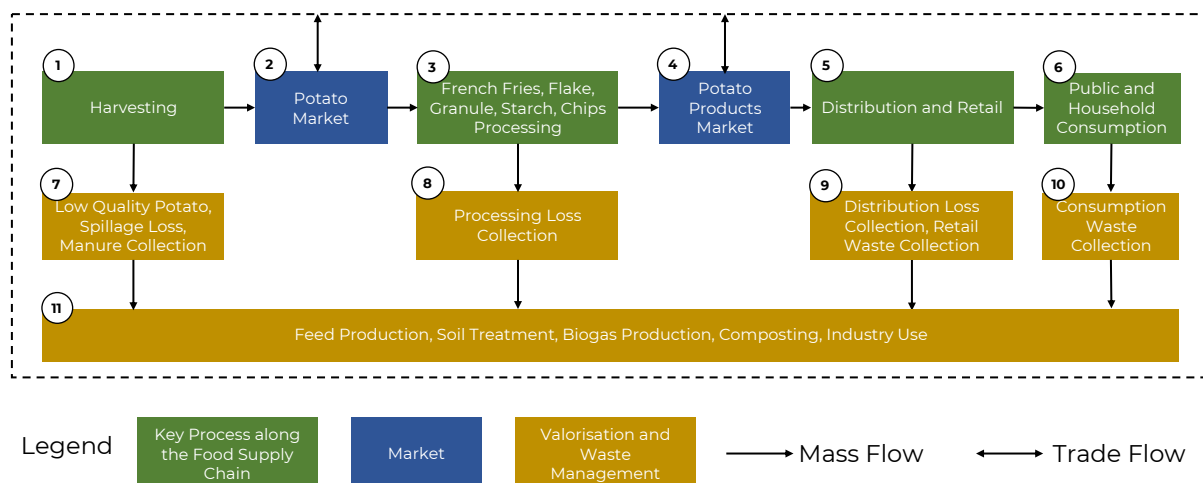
1
Harvesting

2
Potato Market

3
French Fries, Flake, Granule, Starch, Chips Processing

4
Potato Products Market

5
Distribution and Retail

6
Public and Household Consumption

7
Low Quality Potato, Spillage Loss, Manure Collection

8
Processing Loss Collection

9
Distribution Loss Collection, Retail Waste Collection

10
Consumption Waste Collection

11
Feed Production, Soil Treatment, Biogas Production, Composting, Industry Use

Legend
Key Process along the Food Supply Chain
Market
Valorisation and Waste Management
Mass Flow
Trade Flow